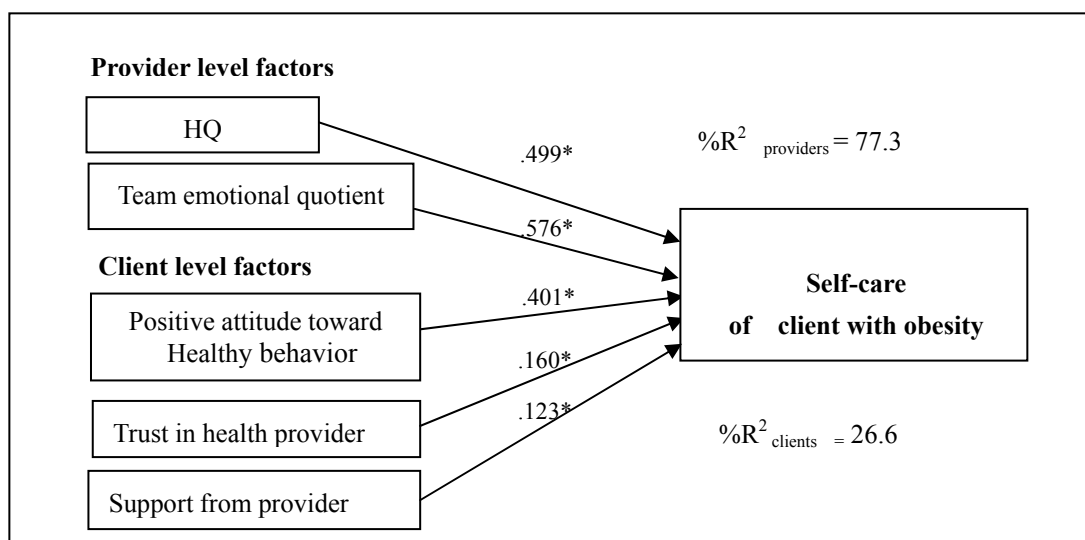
**Provider level factors**

HQ

Team emotional quotient

**Client level factors**

Positive attitude toward Healthy behavior

Trust in health provider

Support from provider

.499*

.576*

.401*

.160*

.123*

$\%R^2_{\text{providers}} = 77.3$

**Self-care of client with obesity**

$\%R^2_{\text{clients}} = 26.6$